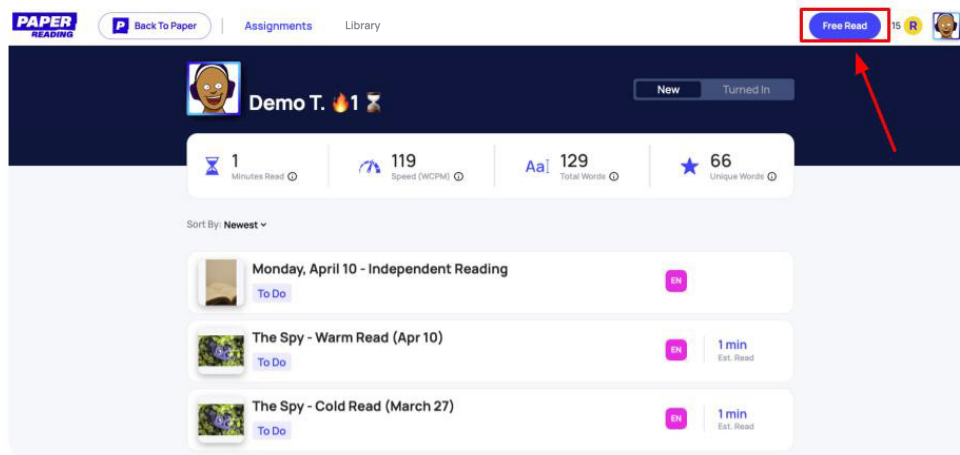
PAPER READING

P Back To Paper

Assignments

Library

Free Read

15 R

Demo T. 🔥1 ⏳

New

Turned In

1
Minutes Read

119
Speed (WCPM)

Aa 129
Total Words

66
Unique Words

Sort By: Newest

Monday, April 10 - Independent Reading
To Do
EN

The Spy - Warm Read (Apr 10)
To Do
EN
1 min
Est. Read

The Spy - Cold Read (March 27)
To Do
EN
1 min
Est. Read